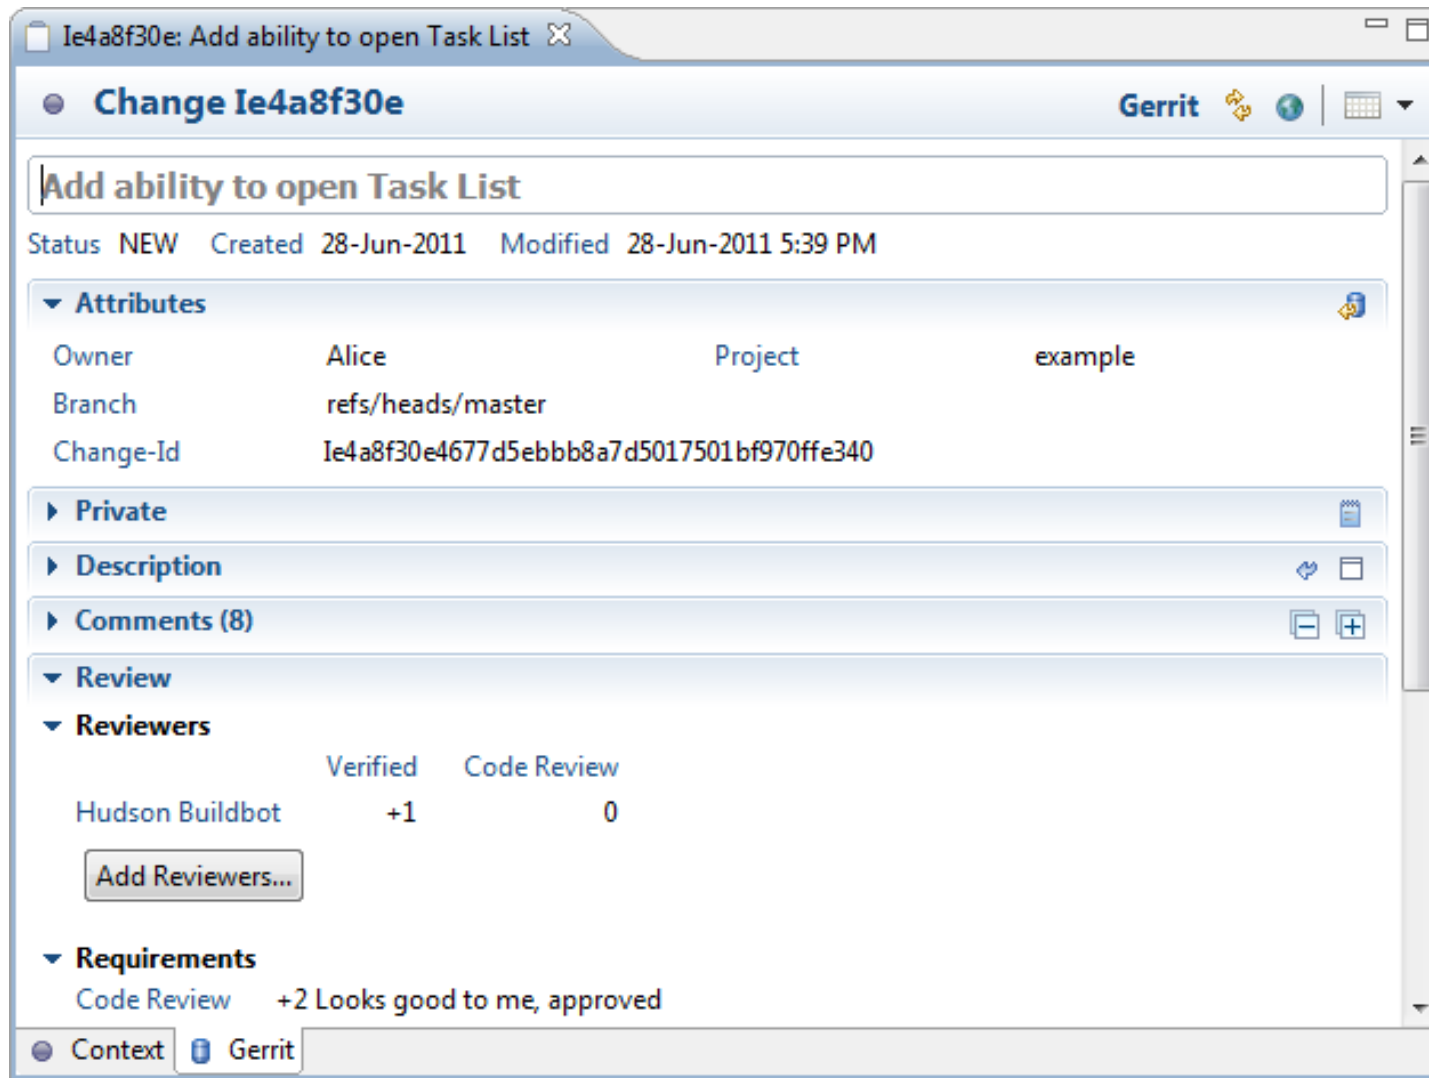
Ie4a8f30e: Add ability to open Task List

Change Ie4a8f30e

Gerrit

Add ability to open Task List

Status NEW Created 28-Jun-2011 Modified 28-Jun-2011 5:39 PM

Attributes

| Owner | Alice | Project | example |
|---|---|---|---|
| Branch | refs/heads/master | | |
| Change-Id | Ie4a8f30e4677d5ebbb8a7d5017501bf970ffe340 | | |

Private

Description

Comments (8)

Review

Reviewers

| | Verified | Code Review |
|---|---|---|
| Hudson Buildbot | +1 | 0 |

Add Reviewers...

Requirements

Code Review +2 Looks good to me, approved

Context Gerrit